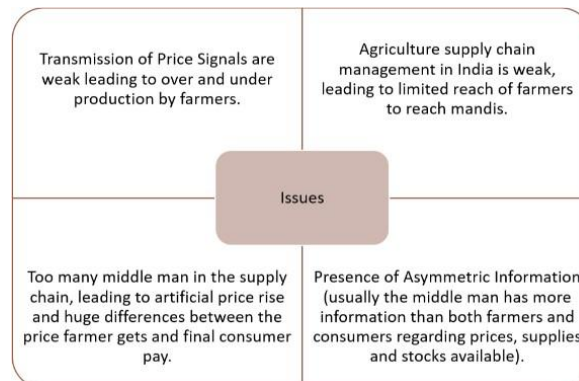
Transmission of Price Signals are weak leading to over and under production by farmers.

Agriculture supply chain management in India is weak, leading to limited reach of farmers to reach mandis.

Issues

Too many middle man in the supply chain, leading to artificial price rise and huge differences between the price farmer gets and final consumer pay.

Presence of Asymmetric Information (usually the middle man has more information than both farmers and consumers regarding prices, supplies and stocks available).